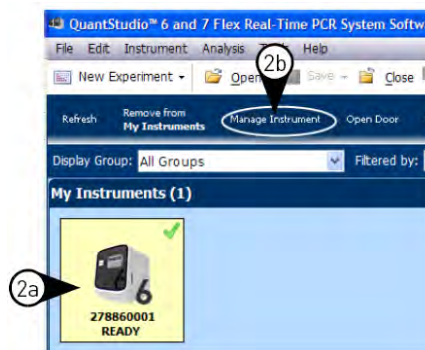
QuantStudio™ 6 and 7 Flex Real-Time PCR System Softw

File Edit Instrument Analysis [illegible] Help

New Experiment Open Save Close

2b

Refresh Remove from My Instruments Manage Instrument Open Door

Display Group: All Groups Filtered by:

My Instruments (1)

2a

6

278860001
READY